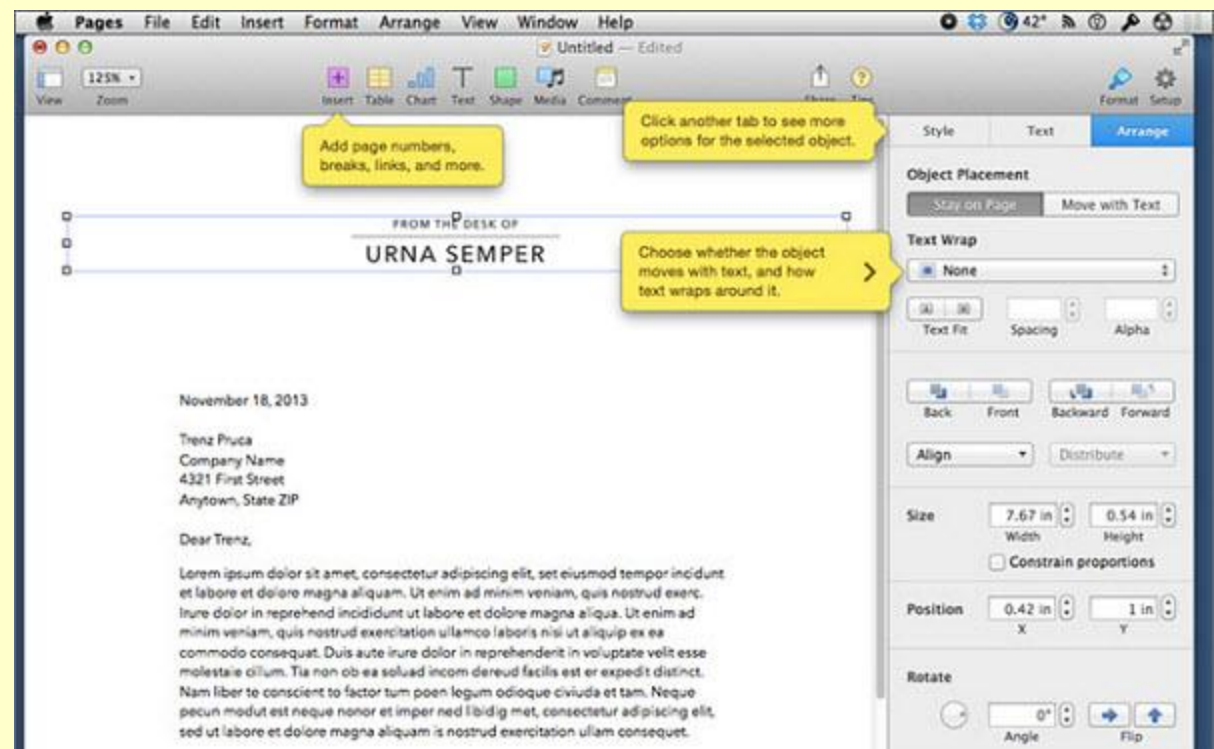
Pages File Edit Insert Format Arrange View Window Help

42°

Untitled — Edited

View 125% Zoom

Insert Table Chart Text Shape Media Comment

Share Tips

Format Setup

Add page numbers, breaks, links, and more.

Click another tab to see more options for the selected object.

Style Text Arrange

Object Placement

Stay on Page Move with Text

FROM THE DESK OF

URNA SEMPER

Choose whether the object moves with text, and how text wraps around it.

Text Wrap

None

Text Fit Spacing Alpha

Back Front Backward Forward

Align Distribute

Size 7.67 in 0.54 in Width Height

Constrain proportions

Position 0.42 in 1 in X Y

Rotate

0° Angle Flip

November 18, 2013

Trenz Pruca
Company Name
4321 First Street
Anytown, State ZIP

Dear Trenz,

Lorem ipsum dolor sit amet, consectetur adipiscing elit, set eiusmod tempor incidunt et labore et dolore magna aliquam. Ut enim ad minim veniam, quis nostrud exerc. Irure dolor in reprehend incididunt ut labore et dolore magna aliqua. Ut enim ad minim veniam, quis nostrud exercitation ullamco laboris nisi ut aliquip ex ea commodo consequat. Duis aute irure dolor in reprehenderit in voluptate velit esse molestaie cillum. Tia non ob ea soluad incom dereud facilis est er expedit distinct. Nam liber te conscient to factor tum poen legum odioque civiuda et tam. Neque pecun modut est neque nonor et imper ned libidig met, consectetur adipiscing elit, sed ut labore et dolore magna aliquam is nostrud exercitation ullam consequet.